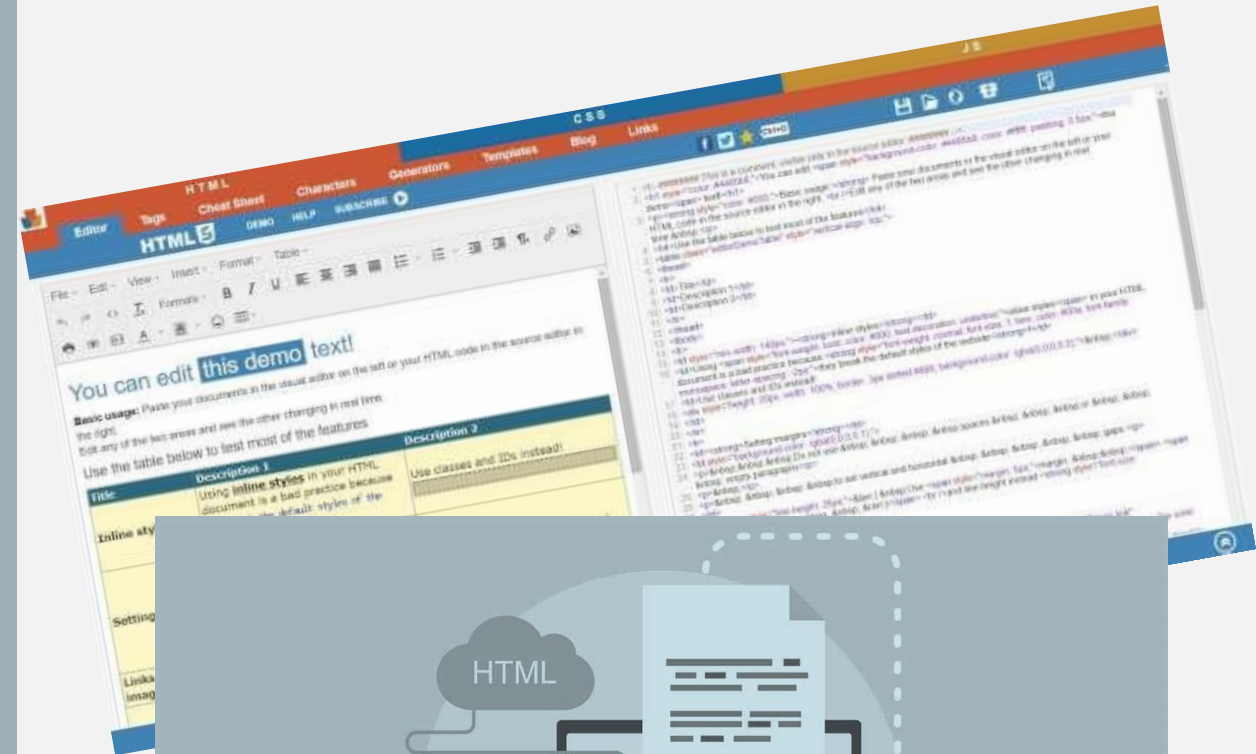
HTML
CSS
JS
Editor
Tags
Cheat Sheet
Characters
Generators
Templates
Blog
Links
HTML5
DEMO
HELP
SUBSCRIBE
File
Edit
View
Insert
Format
Table
Formats
You can edit this demo text!
Basic usage: Paste your documents in the visual editor on the left or your HTML code in the source editor in the right.
Edit any of the two areas and see the other changing in real time.
Use the table below to test most of the features
| Title | Description 1 | Description 2 |
|---|---|---|
| Inline sty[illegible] | Using inline styles in your HTML document is a bad practice because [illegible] default styles of the | Use classes and IDs instead! |
| Setting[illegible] | | |
| Links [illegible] imag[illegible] | | |
HTML